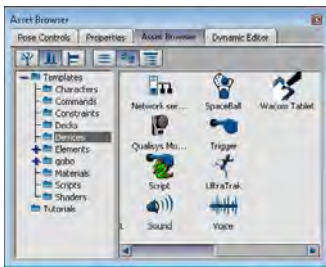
Asset Browser

Pose Controls | Properties | Asset Browser | Dynamic Editor

Templates
Characters
Commands
Constraints
Decks
Devices
Elements
gobo
Materials
Scripts
Shaders
Tutorials

Network ser...
SpaceBall
Wacom Tablet
Qualisys Mo...
Trigger
Script
UltraTrak
Sound
Voice